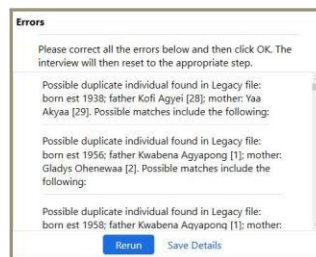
Errors

Please correct all the errors below and then click OK. The interview will then reset to the appropriate step.

Possible duplicate individual found in Legacy file: born est 1938; father Kofi Agyei [28]; mother: Yaa Akyaa [29]. Possible matches include the following:

Possible duplicate individual found in Legacy file: born est 1956; father Kwabena Agyapong [1]; mother: Gladys Ohenewaa [2]. Possible matches include the following:

Possible duplicate individual found in Legacy file: born est 1958; father Kwabena Agyapong [1]; mother: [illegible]

Rerun Save Details